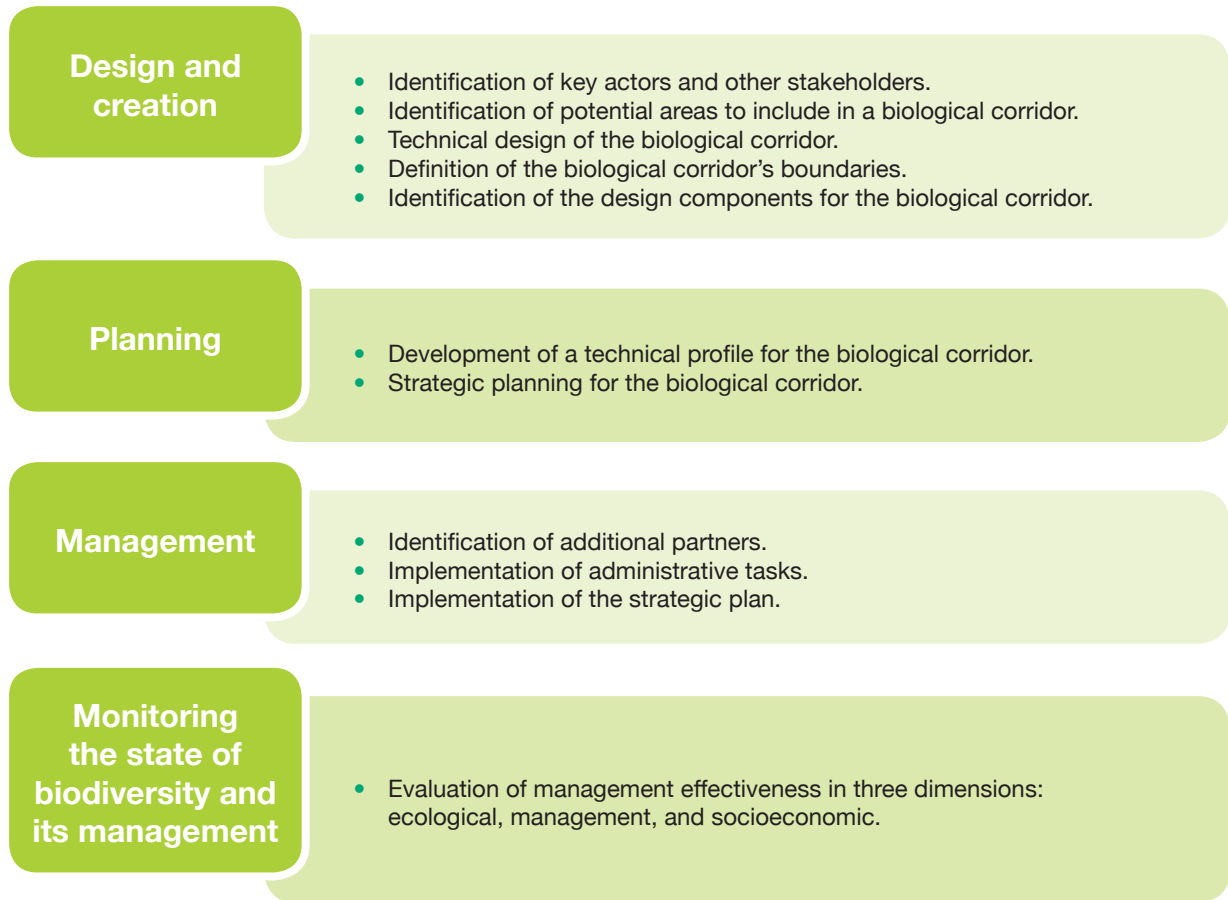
Design and creation

- Identification of key actors and other stakeholders.
- Identification of potential areas to include in a biological corridor.
- Technical design of the biological corridor.
- Definition of the biological corridor's boundaries.
- Identification of the design components for the biological corridor.

Planning

- Development of a technical profile for the biological corridor.
- Strategic planning for the biological corridor.

Management

- Identification of additional partners.
- Implementation of administrative tasks.
- Implementation of the strategic plan.

Monitoring the state of biodiversity and its management

- Evaluation of management effectiveness in three dimensions: ecological, management, and socioeconomic.